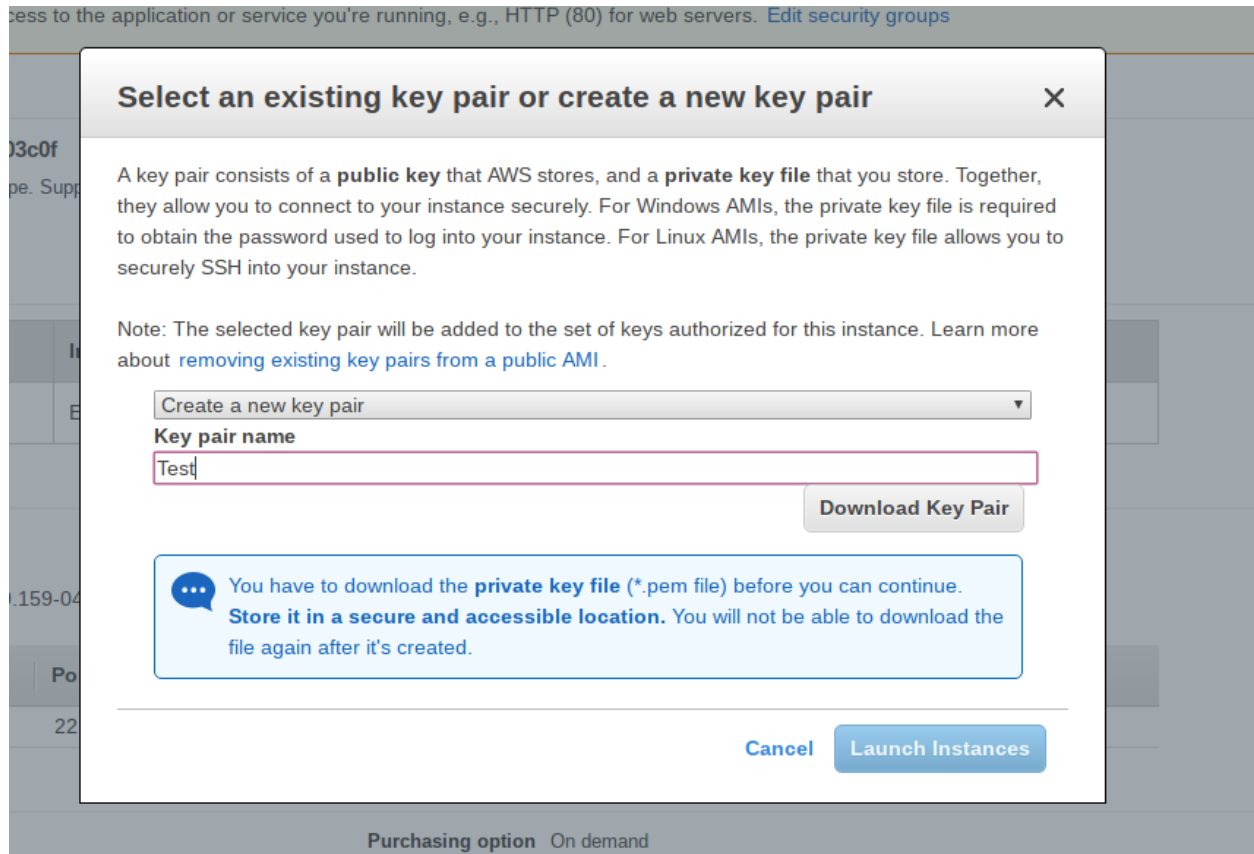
cess to the application or service you're running, e.g., HTTP (80) for web servers. Edit security groups

03c0f

pe. Supp

Select an existing key pair or create a new key pair

×

A key pair consists of a **public key** that AWS stores, and a **private key file** that you store. Together, they allow you to connect to your instance securely. For Windows AMIs, the private key file is required to obtain the password used to log into your instance. For Linux AMIs, the private key file allows you to securely SSH into your instance.

Note: The selected key pair will be added to the set of keys authorized for this instance. Learn more about removing existing key pairs from a public AMI .

Create a new key pair

**Key pair name**

Test

Download Key Pair

You have to download the **private key file** (*.pem file) before you can continue. **Store it in a secure and accessible location.** You will not be able to download the file again after it's created.

Cancel

Launch Instances

I

E

.159-04

Po

22

Purchasing option On demand